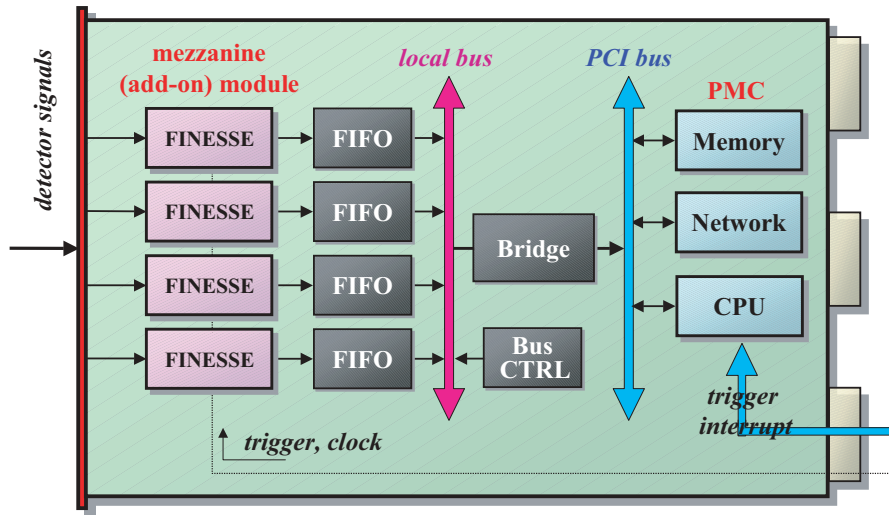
detector signals

mezzanine (add-on) module

local bus

PCI bus

PMC

FINESSE

FINESSE

FINESSE

FINESSE

FIFO

FIFO

FIFO

FIFO

Bridge

Bus CTRL

Memory

Network

CPU

trigger interrupt

trigger, clock